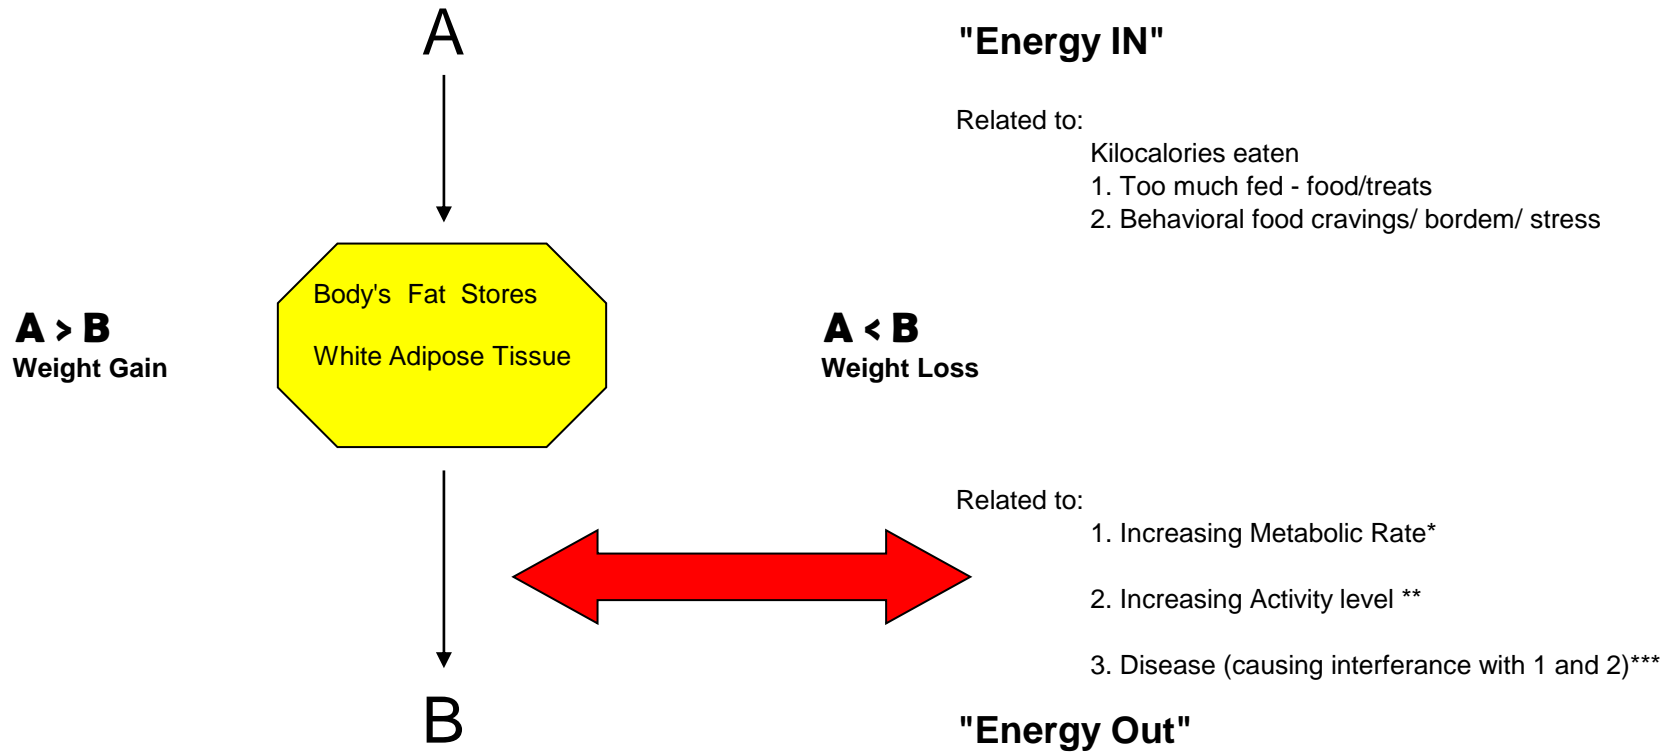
A

"Energy IN"

Related to:

Kilocalories eaten
1. Too much fed - food/treats
2. Behavioral food cravings/ bordem/ stress

Body's Fat Stores

White Adipose Tissue

A > B
Weight Gain

A < B
Weight Loss

Related to:

1. Increasing Metabolic Rate*

2. Increasing Activity level **

3. Disease (causing interferance with 1 and 2)***

B

"Energy Out"